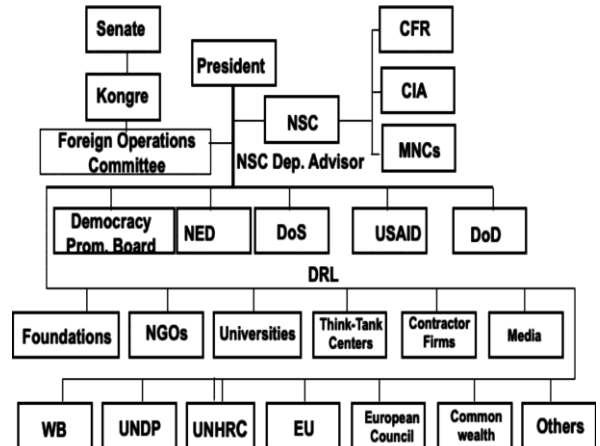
Senate

Kongre

Foreign Operations Committee

President

NSC

NSC Dep. Advisor

CFR

CIA

MNCs

Democracy Prom. Board

NED

DoS

USAID

DoD

DRL

Foundations

NGOs

Universities

Think-Tank Centers

Contractor Firms

Media

WB

UNDP

UNHRC

EU

European Council

Common wealth

Others